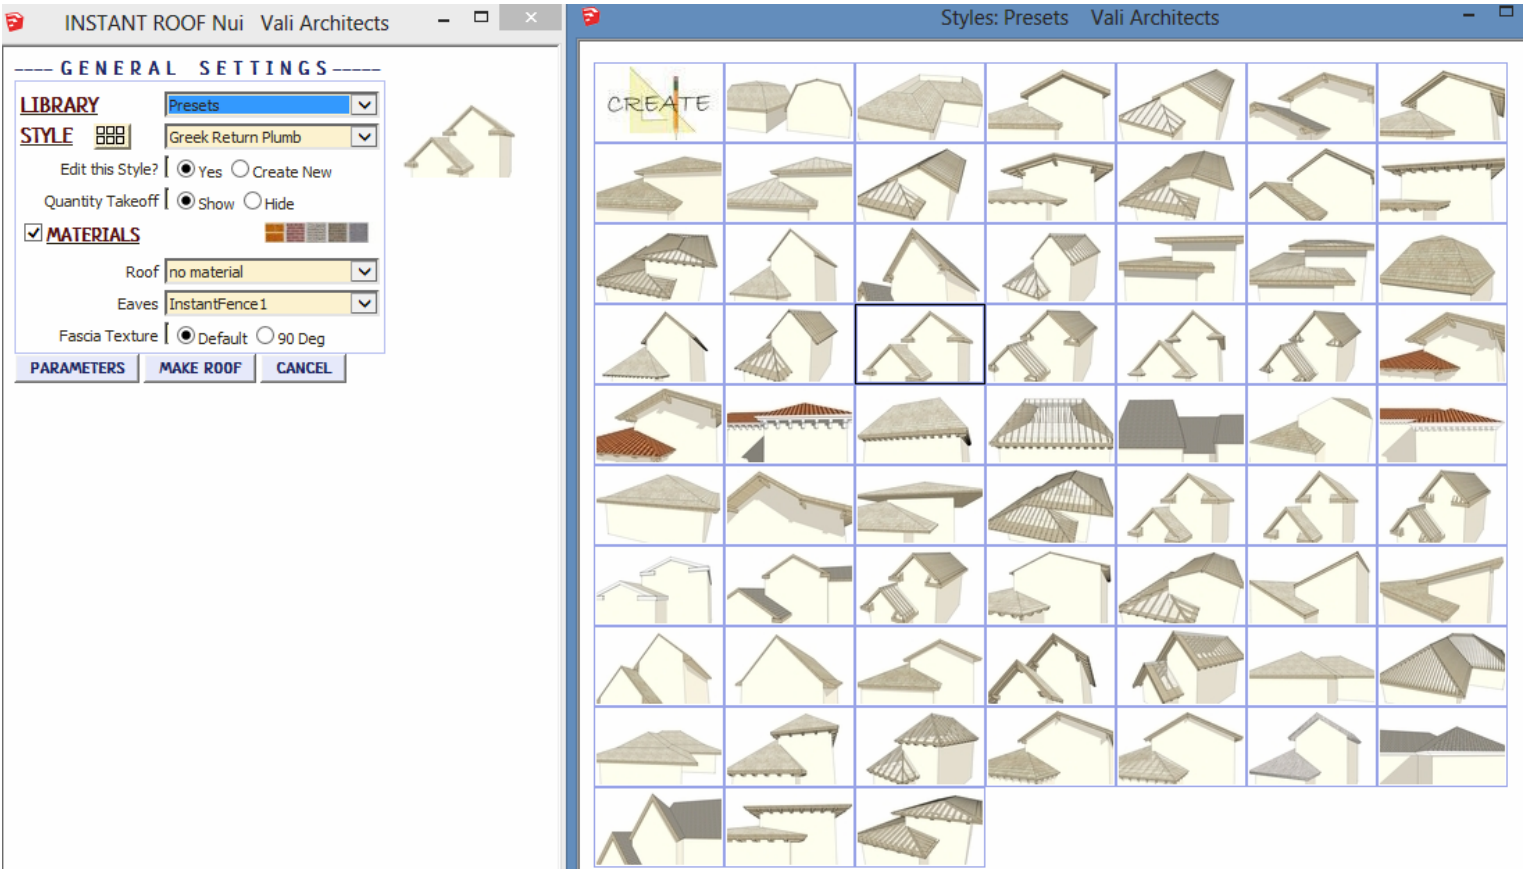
INSTANT ROOF Nui Vali Architects

---- GENERAL SETTINGS -----

LIBRARY Presets

STYLE Greek Return Plumb

Edit this Style? Yes Create New

Quantity Takeoff Show Hide

MATERIALS

Roof no material

Eaves InstantFence1

Fascia Texture Default 90 Deg

PARAMETERS MAKE ROOF CANCEL

Styles: Presets Vali Architects

CREATE